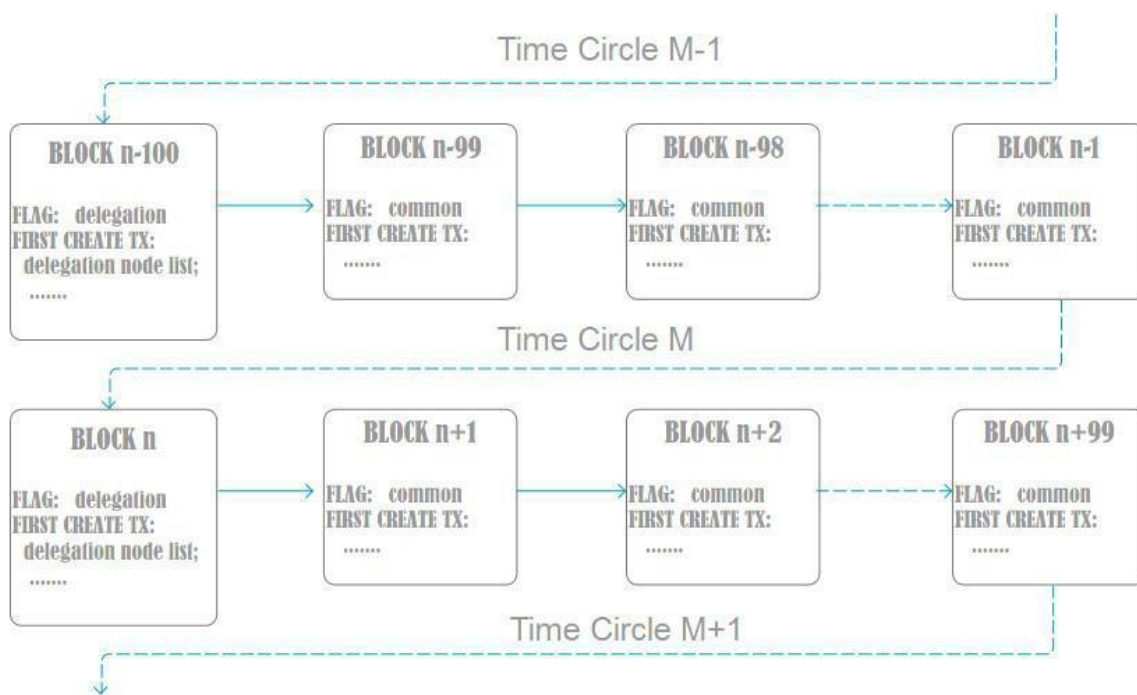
Time Circle M-1

BLOCK n-100

FLAG: delegation
FIRST CREATE TX:
delegation node list;
........

BLOCK n-99

FLAG: common
FIRST CREATE TX:
........

BLOCK n-98

FLAG: common
FIRST CREATE TX:
........

BLOCK n-1

FLAG: common
FIRST CREATE TX:
........

Time Circle M

BLOCK n

FLAG: delegation
FIRST CREATE TX:
delegation node list;
........

BLOCK n+1

FLAG: common
FIRST CREATE TX:
........

BLOCK n+2

FLAG: common
FIRST CREATE TX:
........

BLOCK n+99

FLAG: common
FIRST CREATE TX:
........

Time Circle M+1